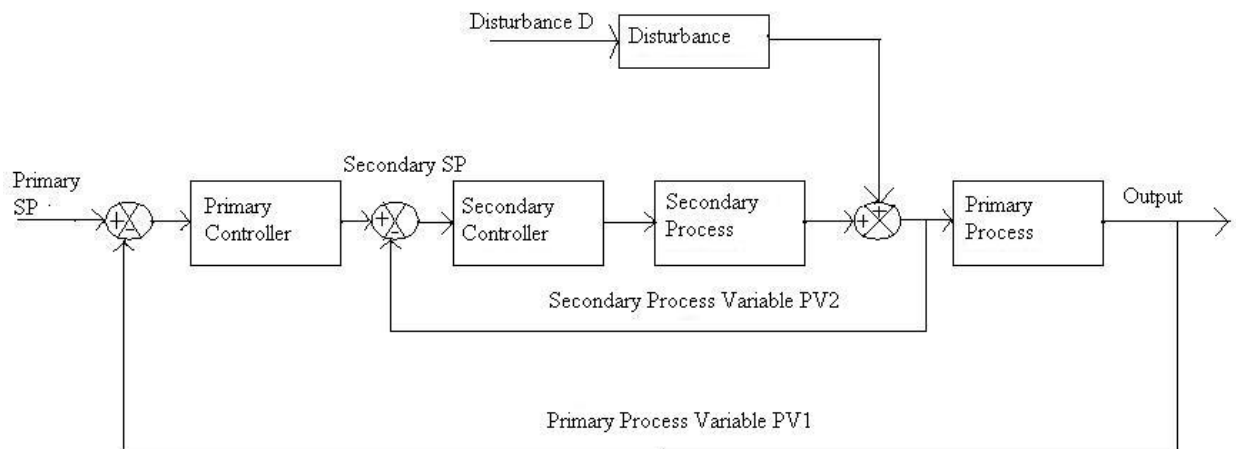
Disturbance D

Disturbance

Primary SP

+

-

Primary Controller

Secondary SP

+

-

Secondary Controller

Secondary Process

+

+

Primary Process

Output

Secondary Process Variable PV2

Primary Process Variable PV1